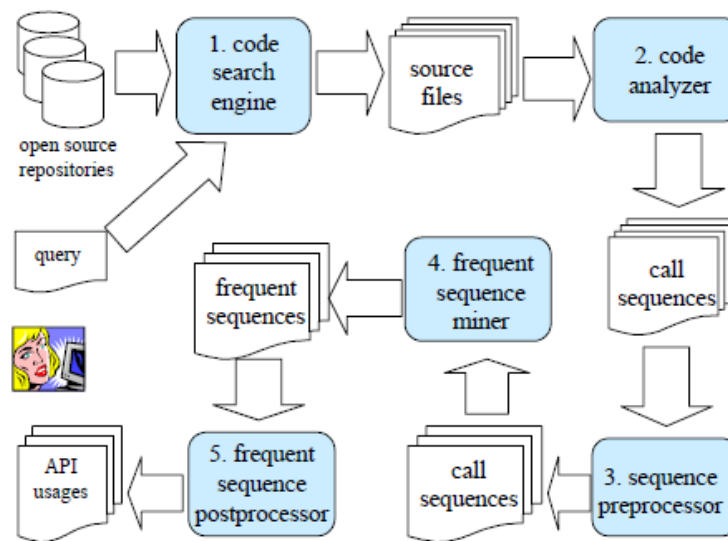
open source repositories

1. code search engine

source files

2. code analyzer

query

frequent sequences

4. frequent sequence miner

call sequences

API usages

5. frequent sequence postprocessor

call sequences

3. sequence preprocessor